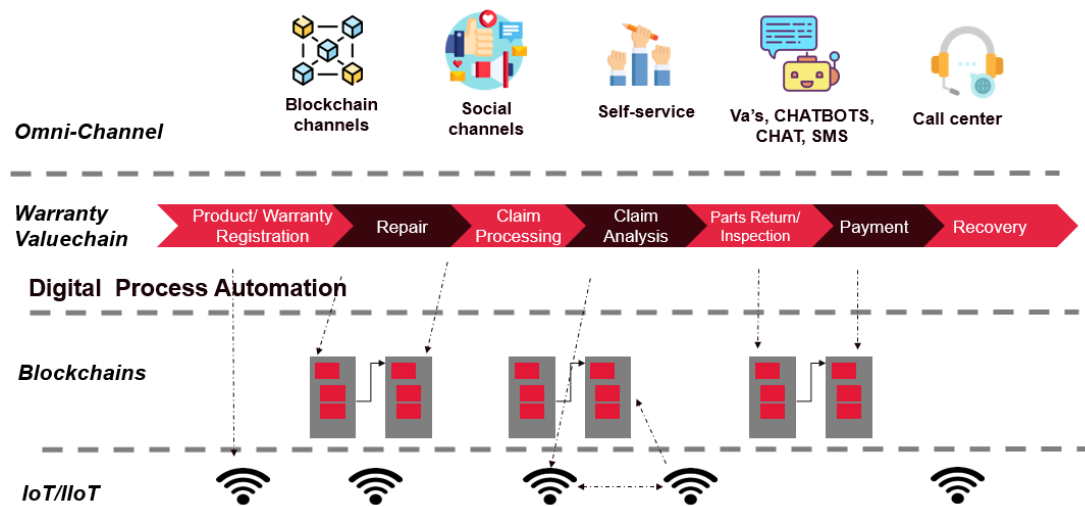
Blockchain channels

Social channels

Self-service

Va's, CHATBOTS, CHAT, SMS

Call center

Omni-Channel

Warranty Valuechain

Product/ Warranty Registration

Repair

Claim Processing

Claim Analysis

Parts Return/ Inspection

Payment

Recovery

Digital Process Automation

Blockchains

IoT/IIoT